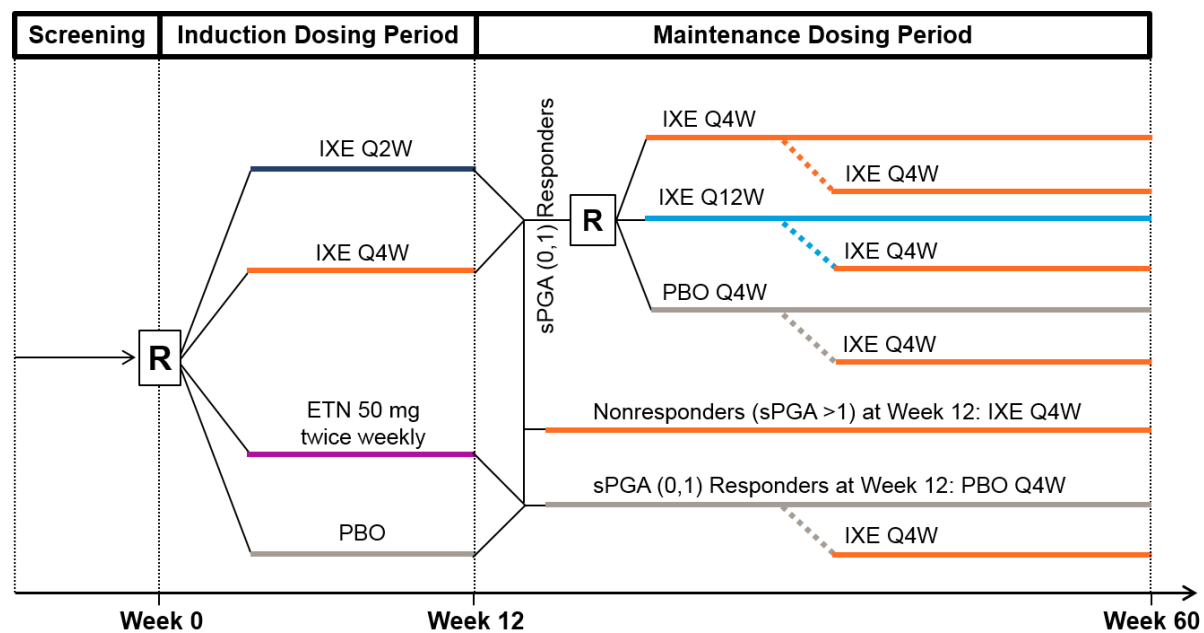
Screening | Induction Dosing Period | Maintenance Dosing Period

R

IXE Q2W

IXE Q4W

ETN 50 mg twice weekly

PBO

sPGA (0,1) Responders

R

IXE Q4W

IXE Q4W

IXE Q12W

IXE Q4W

PBO Q4W

IXE Q4W

Nonresponders (sPGA >1) at Week 12: IXE Q4W

sPGA (0,1) Responders at Week 12: PBO Q4W

IXE Q4W

Week 0

Week 12

Week 60